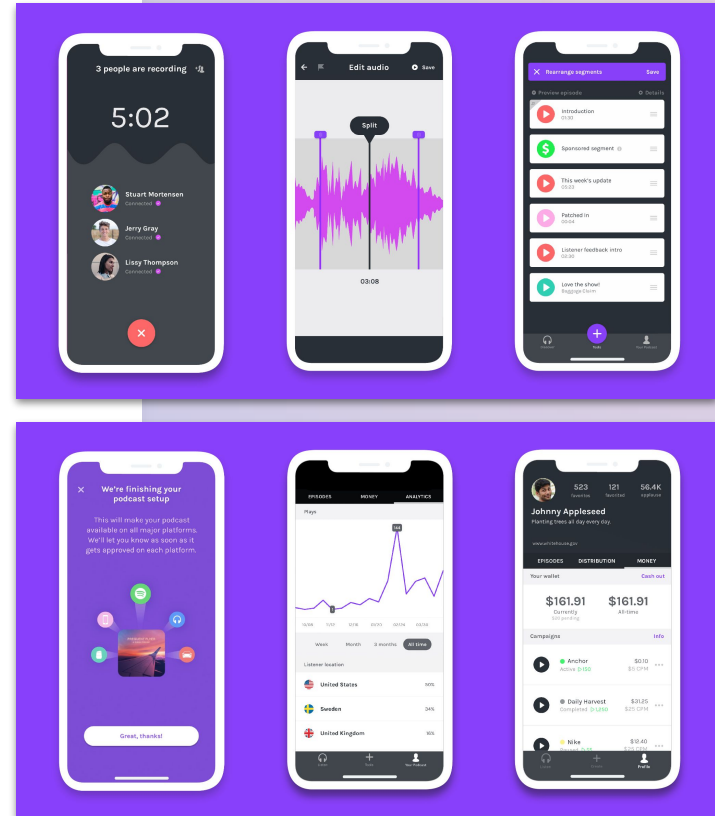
3 people are recording

5:02

Stuart Mortensen
Connected

Jerry Gray
Connected

Lissy Thompson
Connected

Edit audio
Save

Split

03:08

Rearrange segments
Save

Preview episode
Details

Introduction
03:30

Sponsored segment

This week's update
05:22

Patched in
00:04

Listener feedback intro
00:30

Love the show!
Baggage Claim

Listen
Tools
Your Podcast

We're finishing your podcast setup

This will make your podcast available on all major platforms. We'll let you know as soon as it gets approved on each platform.

Great, thanks!

EPISODES
MONEY
ANALYTICS

Plays

Week
Month
3 months
All time

Listener location

United States
Sweden
34%
United Kingdom

Listen
Tools
Your Podcast

523
121
56.4K

Johnny Appleseed
Planting trees all day every day.

EPISODES
DISTRIBUTION
MONEY

Your wallet
Cash out

$161.91
Currently

$161.91
All-time

Campaigns
Info

Anchor
$0.10

Daily Harvest
$31.25

Nike
$19.40

Listen
Profile